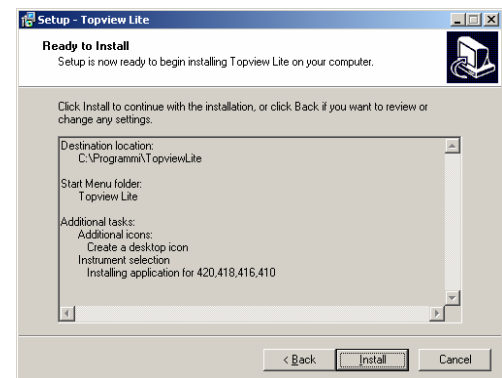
Setup - Topview Lite

Ready to Install
Setup is now ready to begin installing Topview Lite on your computer.

Click Install to continue with the installation, or click Back if you want to review or change any settings.

Destination location:
C:\Programmi\TopviewLite

Start Menu folder:
Topview Lite

Additional tasks:
Additional icons:
Create a desktop icon
Instrument selection
Installing application for 420,418,416,410

< Back
Install
Cancel